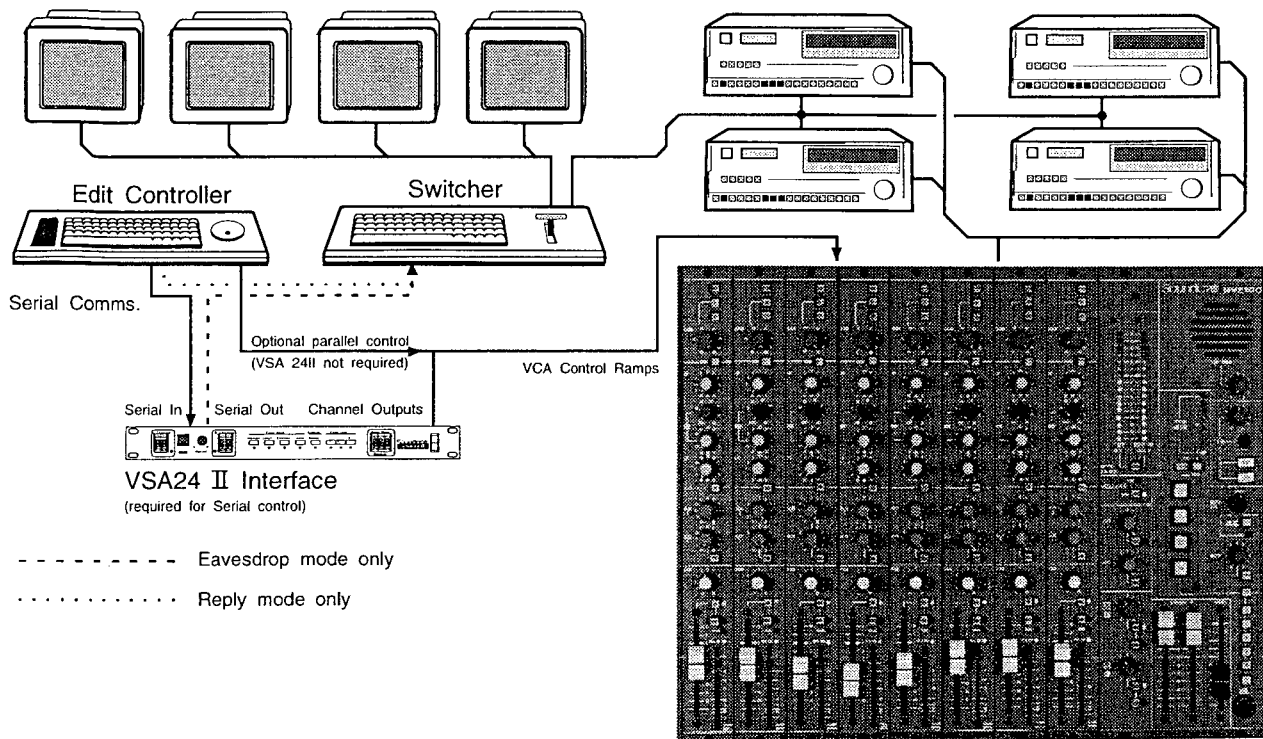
Edit Controller

Switcher

Serial Comms.

Optional parallel control
(VSA 24II not required)

VCA Control Ramps

Serial In

Serial Out

Channel Outputs

VSA24 II Interface
(required for Serial control)

Eavesdrop mode only

Reply mode only